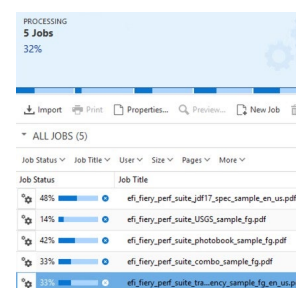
PROCESSING
5 Jobs
32%

Import Print Properties... Preview... New Job

ALL JOBS (5)

Job Status Job Title User Size Pages More

| Job Status | Job Title |
|---|---|
| 48% | efi_fiery_perf_suite_jdf17_spec_sample_en_us.pdf |
| 14% | efi_fiery_perf_suite_USGS_sample_fg.pdf |
| 42% | efi_fiery_perf_suite_photobook_sample_fg.pdf |
| 33% | efi_fiery_perf_suite_combo_sample_fg.pdf |
| 33% | efi_fiery_perf_suite_tra...ency_sample_fg_en_us.pdf |